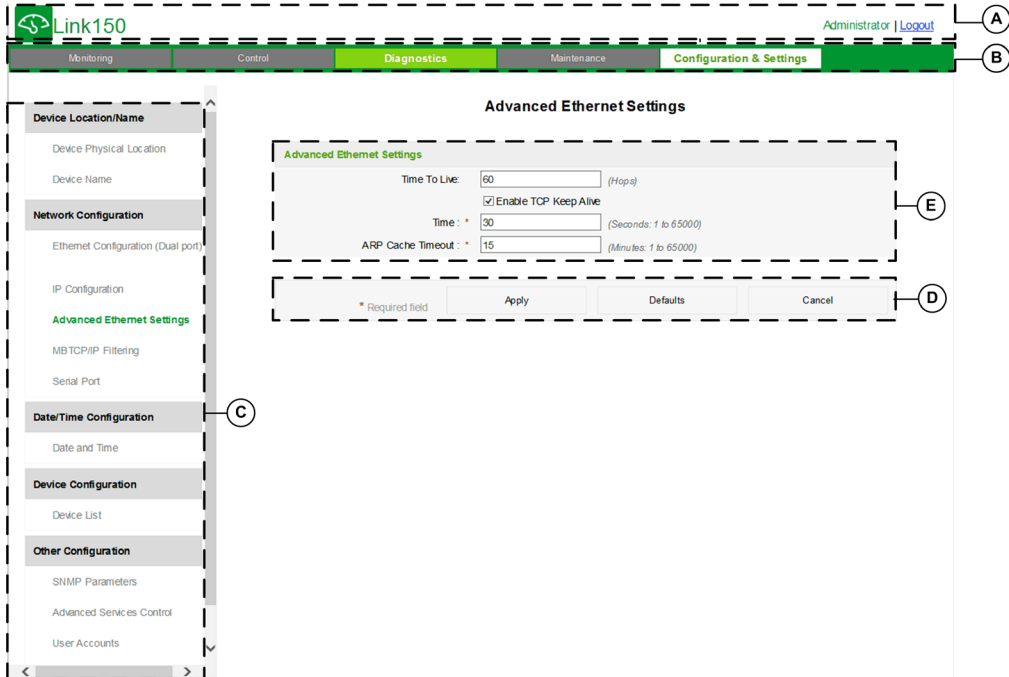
Link150

Administrator | Logout

A

Monitoring | Control | Diagnostics | Maintenance | Configuration & Settings

B

Device Location/Name

Device Physical Location

Device Name

Network Configuration

Ethernet Configuration (Dual port)

IP Configuration

Advanced Ethernet Settings

MBTCP/IP Filtering

Serial Port

Date/Time Configuration

Date and Time

Device Configuration

Device List

Other Configuration

SNMP Parameters

Advanced Services Control

User Accounts

C

Advanced Ethernet Settings

Advanced Ethernet Settings

Time To Live: 60 (Hops)

☑ Enable TCP Keep Alive

Time : * 30 (Seconds: 1 to 65000)

ARP Cache Timeout : * 15 (Minutes: 1 to 65000)

E

* Required field

Apply

Defaults

Cancel

D